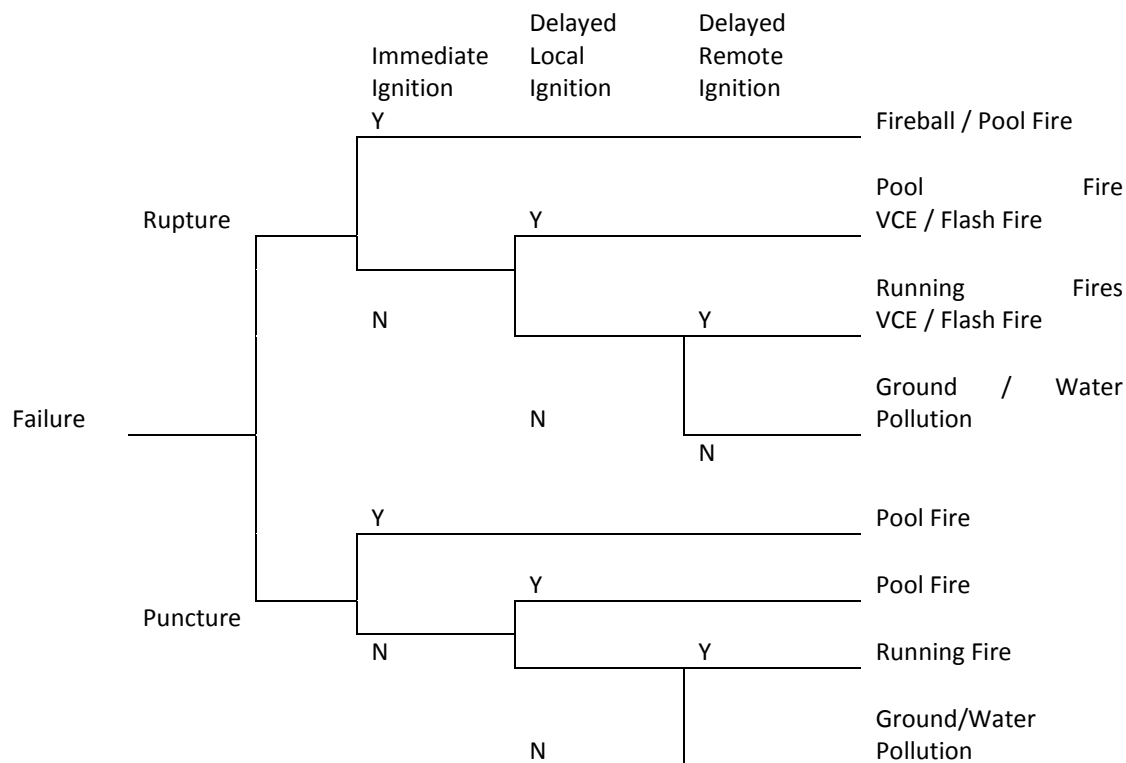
Immediate Ignition

Delayed Local Ignition

Delayed Remote Ignition

Y

Fireball / Pool Fire

Rupture

Y

Pool Fire VCE / Flash Fire

N

Y

Running Fires VCE / Flash Fire

Failure

N

Ground / Water Pollution

N

Y

Pool Fire

Y

Pool Fire

Puncture

N

Y

Running Fire

N

Ground/Water Pollution